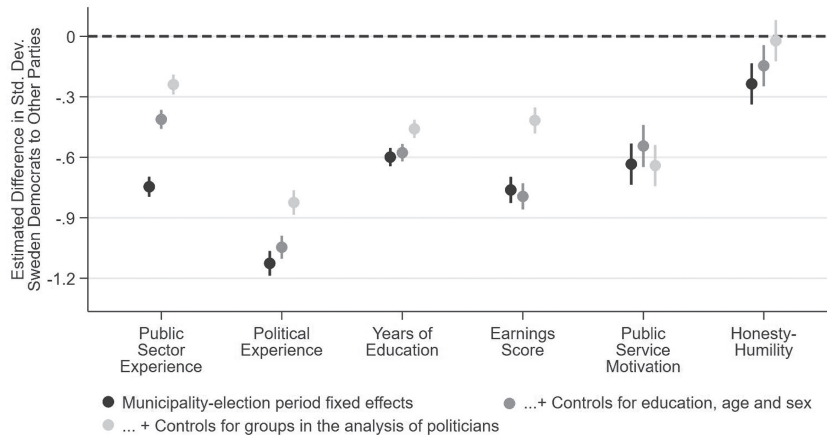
Estimated Difference in Std. Dev. Sweden Democrats to Other Parties

0
-.3
-.6
-.9
-1.2

Public Sector Experience
Political Experience
Years of Education
Earnings Score
Public Service Motivation
Honesty-Humility

Municipality-election period fixed effects
...+ Controls for education, age and sex
... + Controls for groups in the analysis of politicians